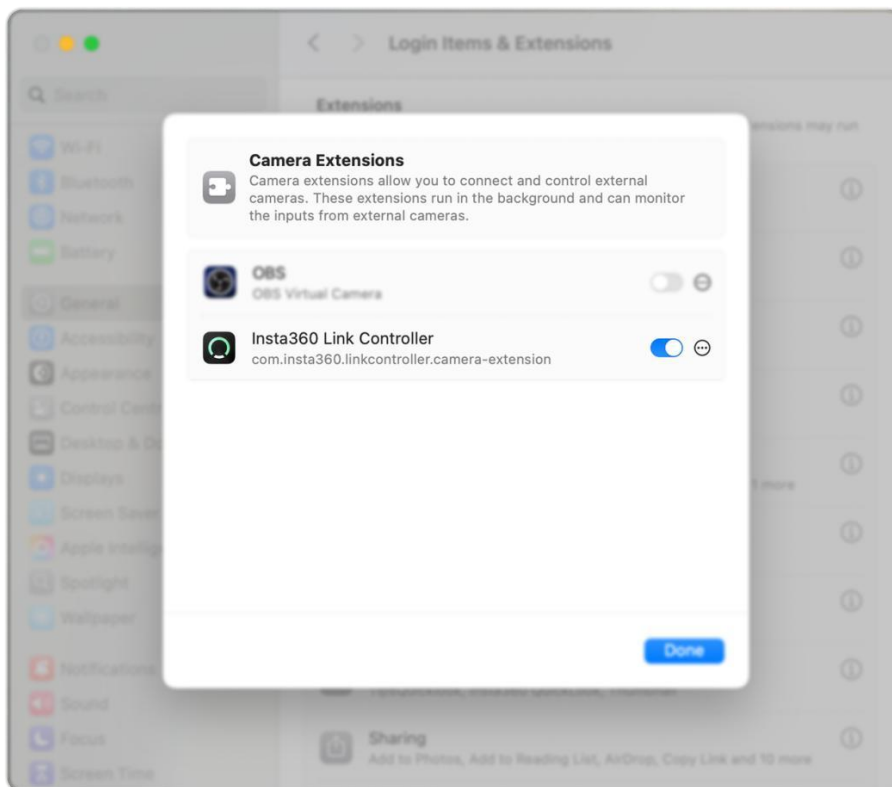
Login Items & Extensions

Search

Wi-Fi
Bluetooth
Network
Battery
General
Accessibility
Appearance
Control Centre
Desktop & Dock
Displays
Screen Saver
Apple Intelligence
Spotlight
Wallpaper
Notifications
Sound
Focus
Screen Time

Extensions

extensions may run

1 more

Camera Extensions
Camera extensions allow you to connect and control external cameras. These extensions run in the background and can monitor the inputs from external cameras.

OBS
OBS Virtual Camera

Insta360 Link Controller
com.insta360.linkcontroller.camera-extension

Done

Sharing
Add to Photos, Add to Reading List, AirDrop, Copy Link and 10 more